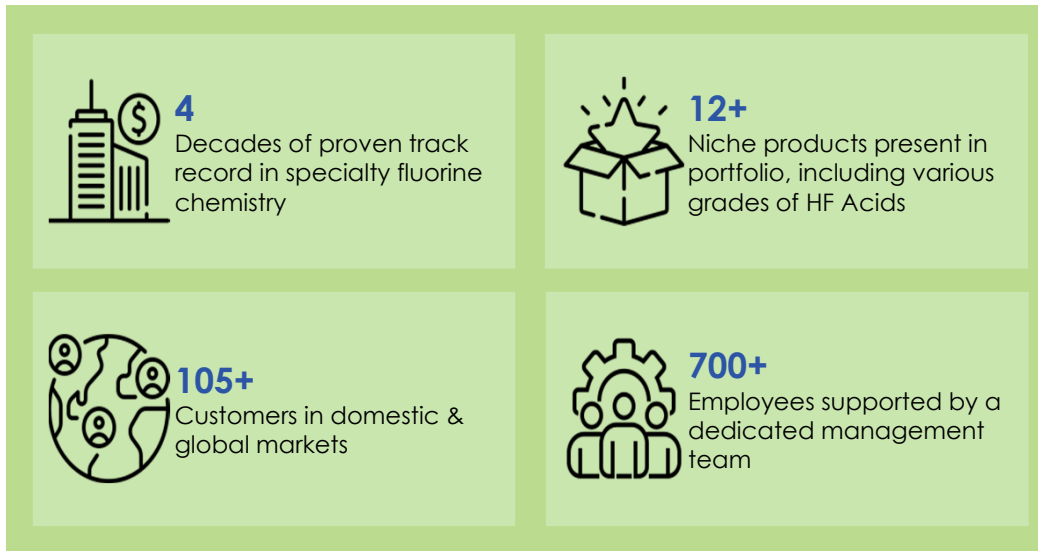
4
Decades of proven track record in specialty fluorine chemistry

12+
Niche products present in portfolio, including various grades of HF Acids

105+
Customers in domestic & global markets

700+
Employees supported by a dedicated management team